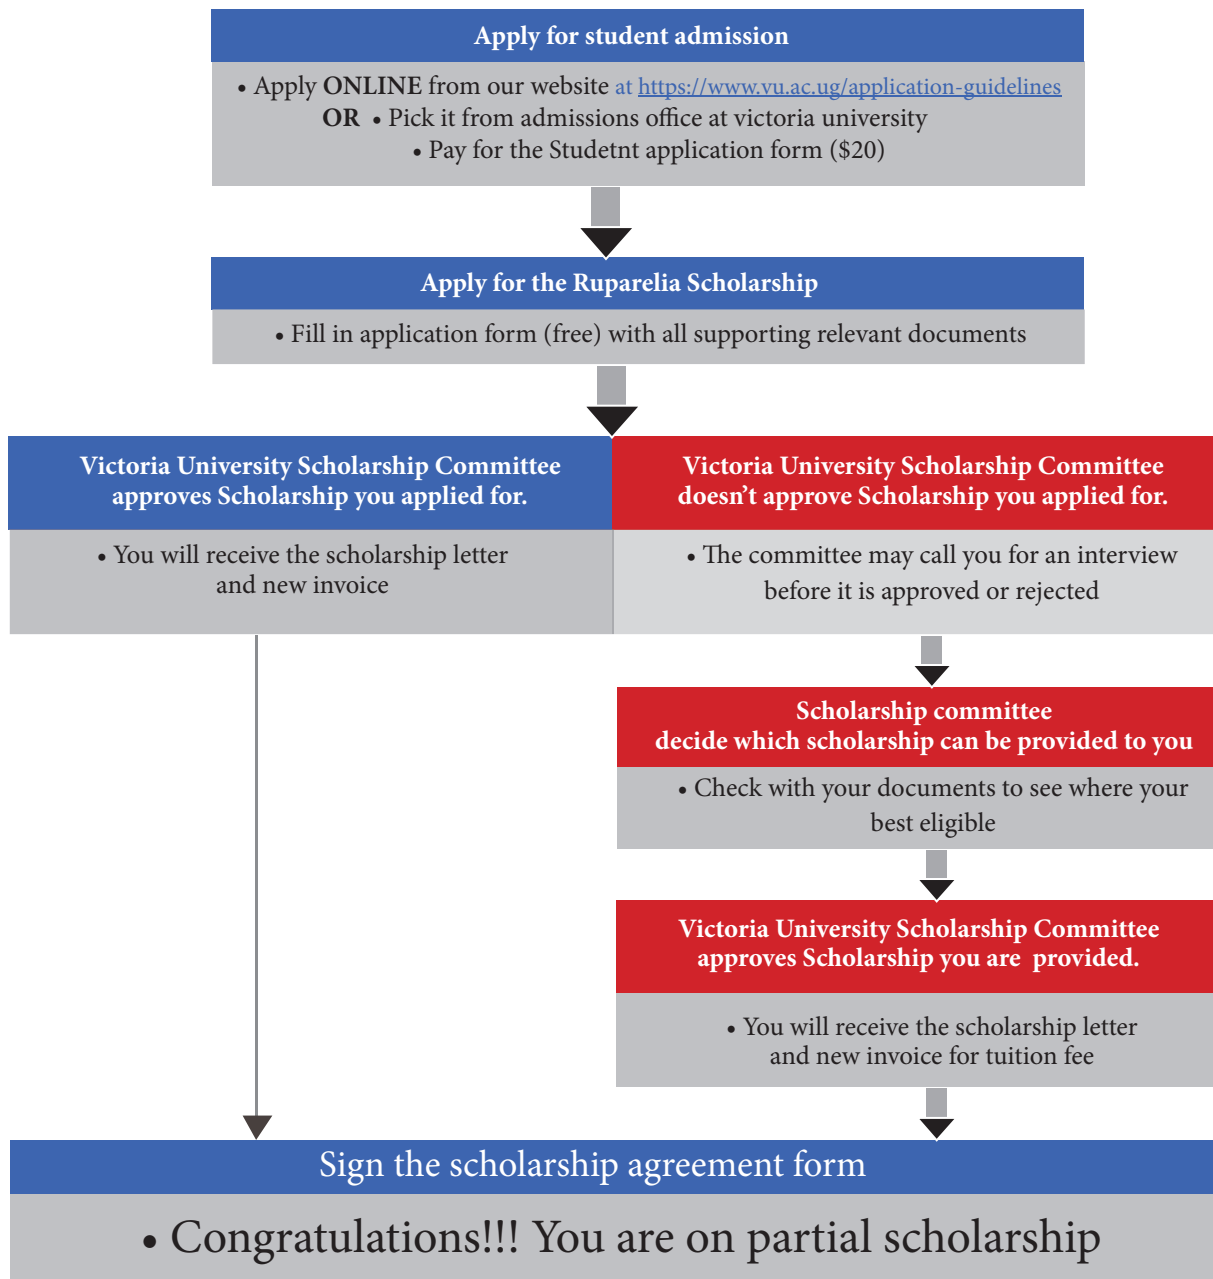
Apply for student admission

• Apply ONLINE from our website at https://www.vu.ac.ug/application-guidelines
OR • Pick it from admissions office at victoria university
• Pay for the Studetnt application form ($20)

Apply for the Ruparelia Scholarship

• Fill in application form (free) with all supporting relevant documents

Victoria University Scholarship Committee approves Scholarship you applied for.

• You will receive the scholarship letter and new invoice

Victoria University Scholarship Committee doesn't approve Scholarship you applied for.

• The committee may call you for an interview before it is approved or rejected

Scholarship committee decide which scholarship can be provided to you

• Check with your documents to see where your best eligible

Victoria University Scholarship Committee approves Scholarship you are provided.

• You will receive the scholarship letter and new invoice for tuition fee

Sign the scholarship agreement form

• Congratulations!!! You are on partial scholarship